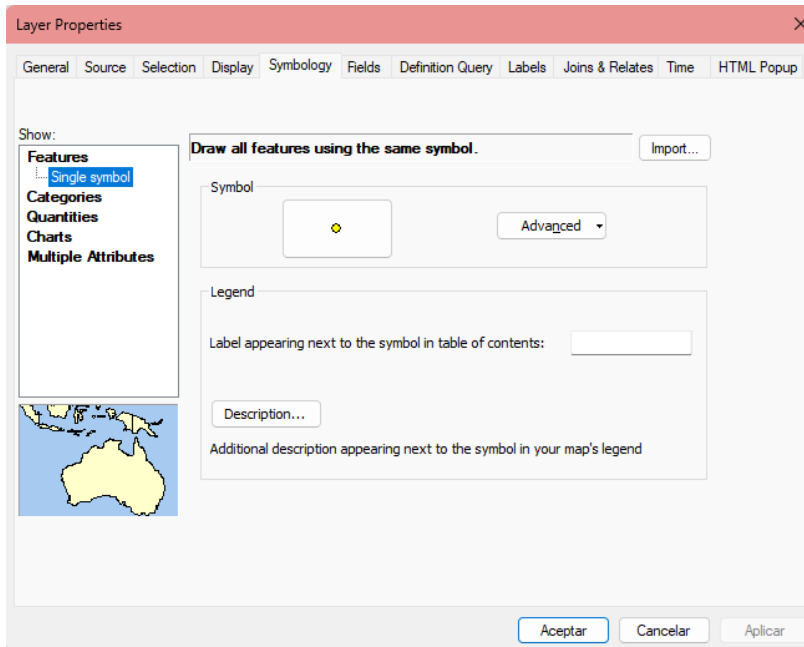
Layer Properties

General Source Selection Display Symbology Fields Definition Query Labels Joins & Relates Time HTML Popup

Show:
Features
Single symbol
Categories
Quantities
Charts
Multiple Attributes

Draw all features using the same symbol.

Import...

Symbol

Advanced

Legend

Label appearing next to the symbol in table of contents:

Description...

Additional description appearing next to the symbol in your map's legend

Aceptar Cancelar Aplicar